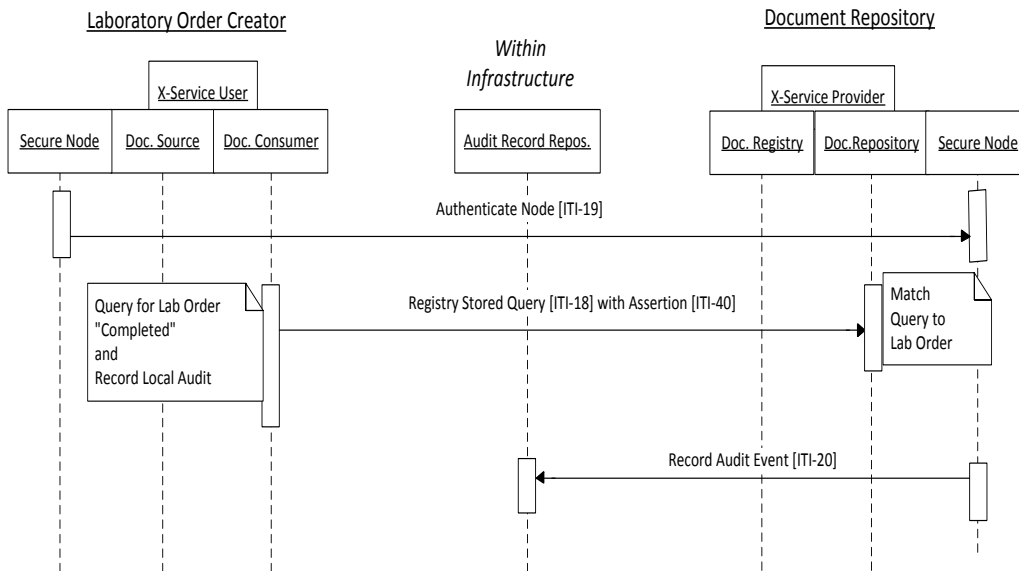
Laboratory Order Creator

Within Infrastructure

Document Repository

X-Service User

X-Service Provider

Secure Node

Doc. Source

Doc. Consumer

Audit Record Repos.

Doc. Registry

Doc.Repository

Secure Node

Authenticate Node [ITI-19]

Query for Lab Order "Completed" and Record Local Audit

Registry Stored Query [ITI-18] with Assertion [ITI-40]

Match Query to Lab Order

Record Audit Event [ITI-20]